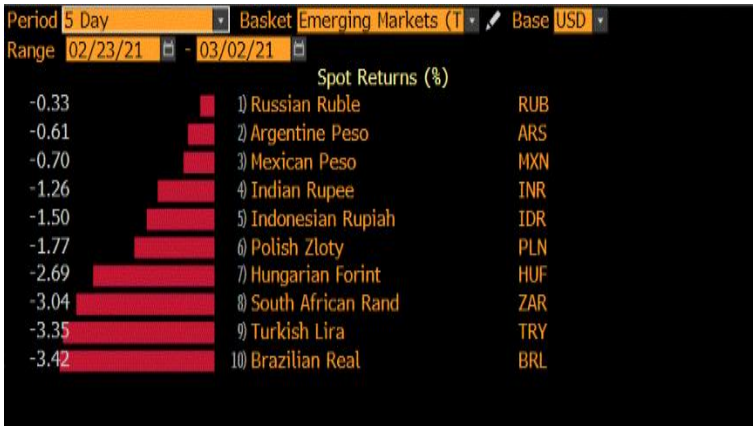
Period 5 Day Basket Emerging Markets (T Base USD
Range 02/23/21 - 03/02/21
Spot Returns (%)

| | | |
|---|---|---|
| -0.33 | 1) Russian Ruble | RUB |
| -0.61 | 2) Argentine Peso | ARS |
| -0.70 | 3) Mexican Peso | MXN |
| -1.26 | 4) Indian Rupee | INR |
| -1.50 | 5) Indonesian Rupiah | IDR |
| -1.77 | 6) Polish Zloty | PLN |
| -2.69 | 7) Hungarian Forint | HUF |
| -3.04 | 8) South African Rand | ZAR |
| -3.35 | 9) Turkish Lira | TRY |
| -3.42 | 10) Brazilian Real | BRL |